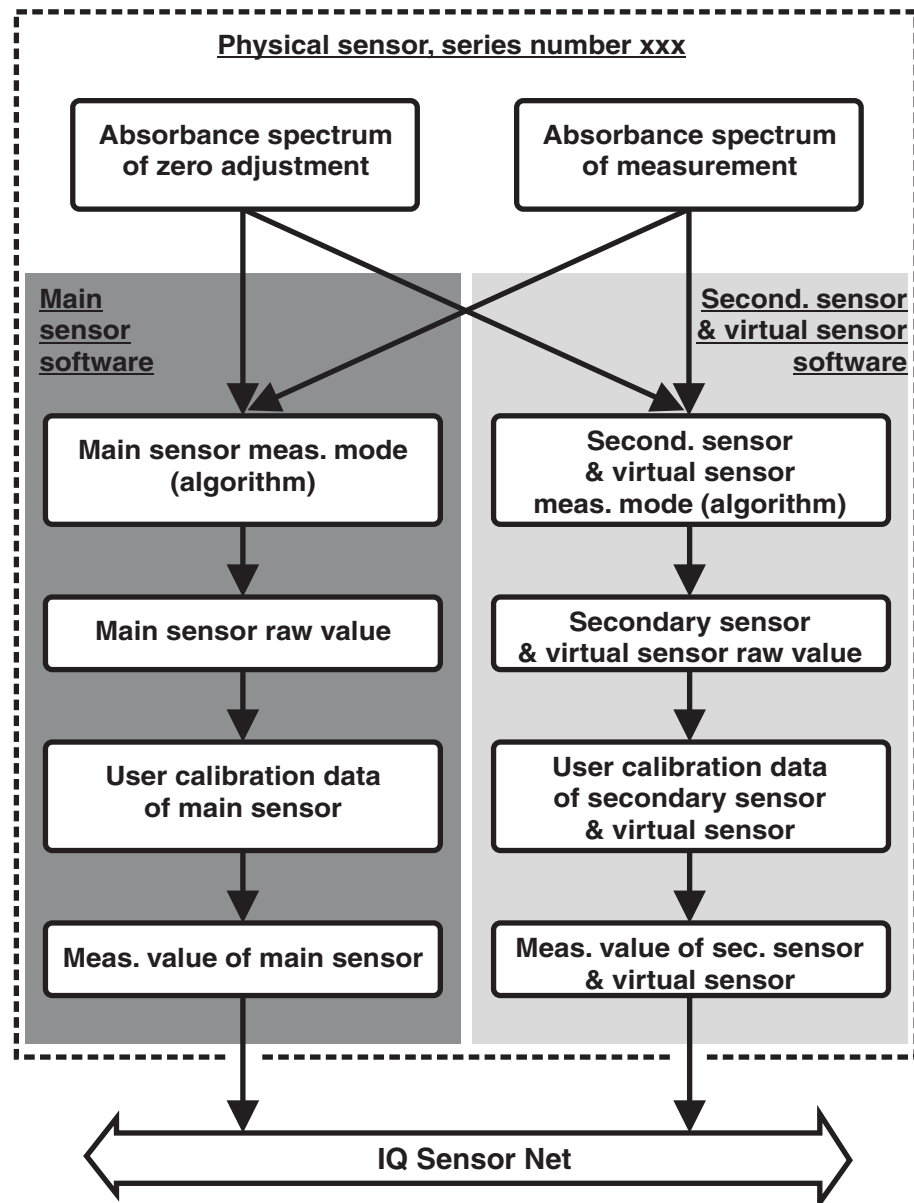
Physical sensor, series number xxx

Absorbance spectrum of zero adjustment

Absorbance spectrum of measurement

Main sensor software

Second. sensor & virtual sensor software

Main sensor meas. mode (algorithm)

Second. sensor & virtual sensor meas. mode (algorithm)

Main sensor raw value

Secondary sensor & virtual sensor raw value

User calibration data of main sensor

User calibration data of secondary sensor & virtual sensor

Meas. value of main sensor

Meas. value of sec. sensor & virtual sensor

IQ Sensor Net